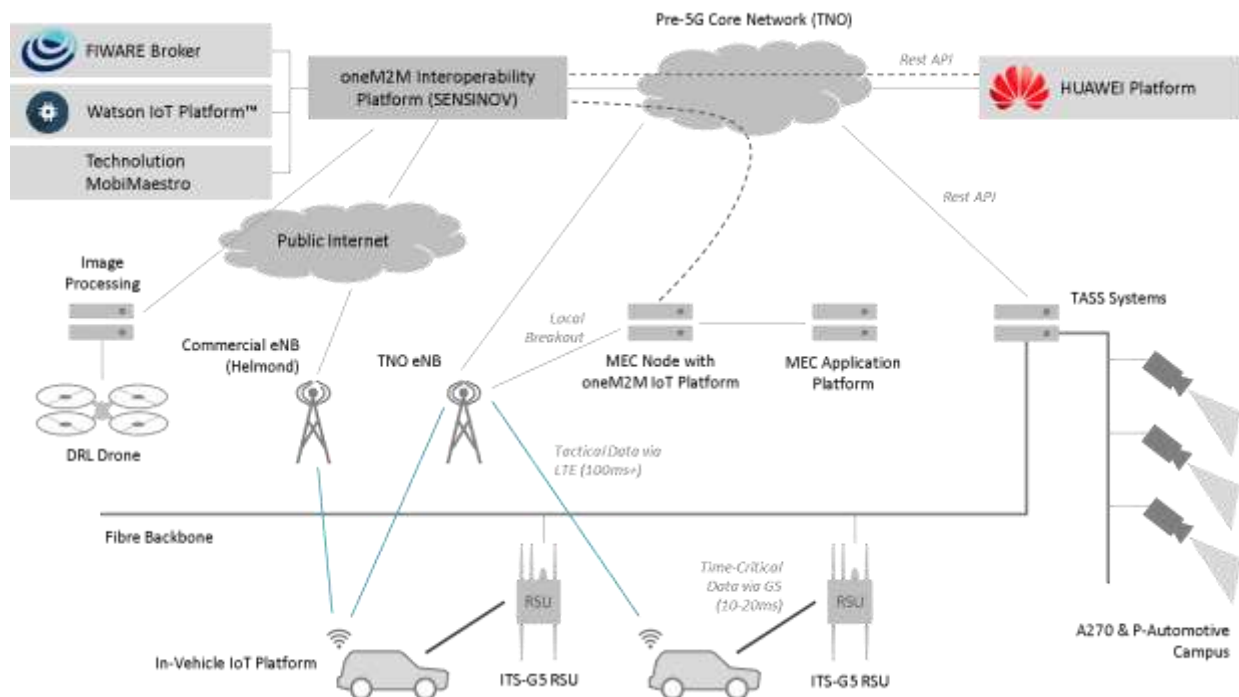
FIWARE Broker

Watson IoT Platform™

Technolution MobiMaestro

oneM2M Interoperability Platform (SENSINOV)

Pre-5G Core Network (TNO)

Rest API

HUAWEI Platform

Rest API

Public Internet

Image Processing

Local Breakout

MEC Node with oneM2M IoT Platform

MEC Application Platform

TASS Systems

Commercial eNB (Helmond)

TNO eNB

DRL Drone

Tactical Data via LTE (100ms+)

Fibre Backbone

RSU

Time-Critical Data via G5 (10-20ms)

RSU

In-Vehicle IoT Platform

ITS-G5 RSU

ITS-G5 RSU

A270 & P-Automotive Campus